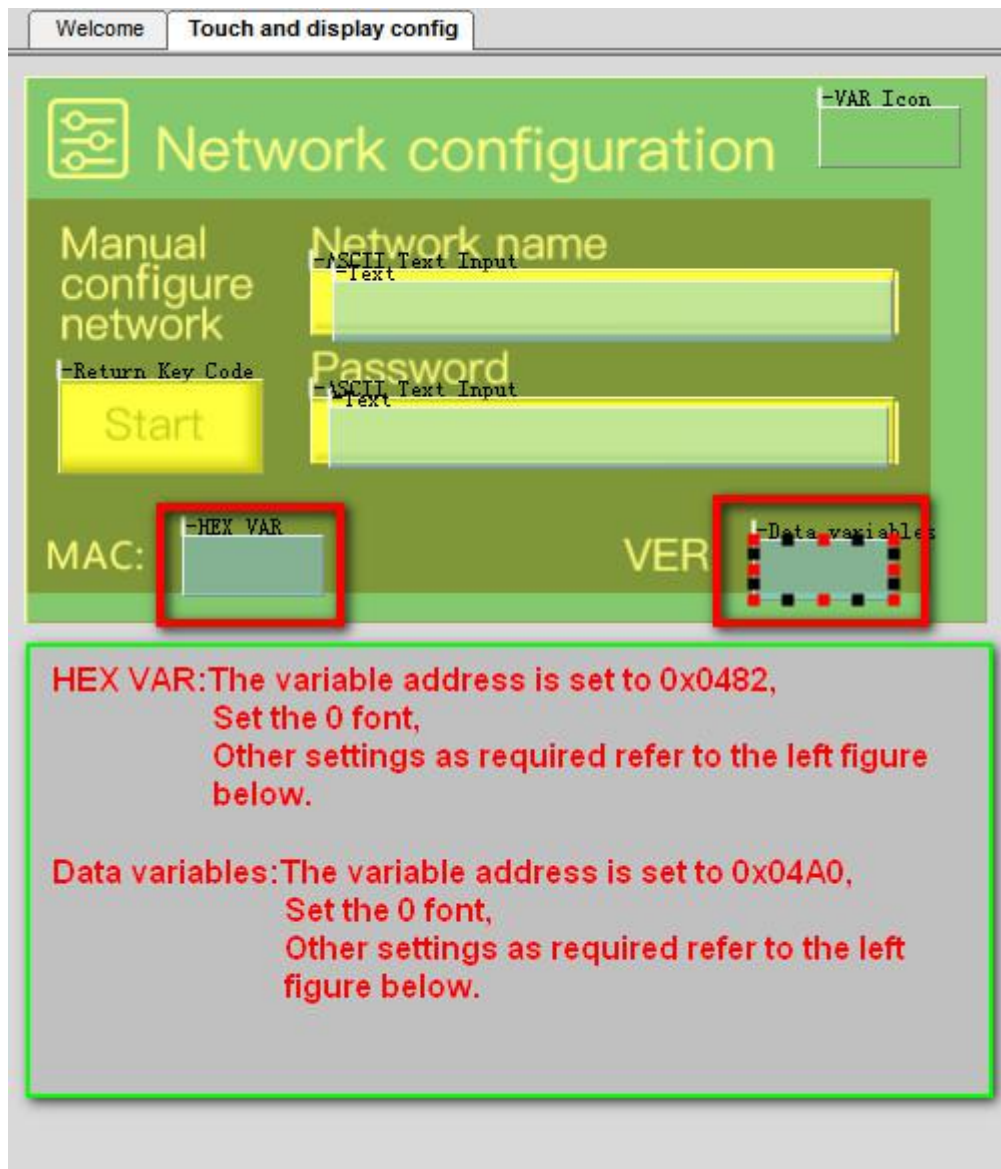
Welcome
Touch and display config

-VAR Icon

Network configuration

Manual configure network

Network name
-ASCII Text Input
-Text

Password
-ASCII Text Input
-Text

-Return Key Code
Start

MAC:
-HEX VAR

VER
-Data variables

HEX VAR:The variable address is set to 0x0482,
Set the 0 font,
Other settings as required refer to the left figure below.

Data variables:The variable address is set to 0x04A0,
Set the 0 font,
Other settings as required refer to the left figure below.